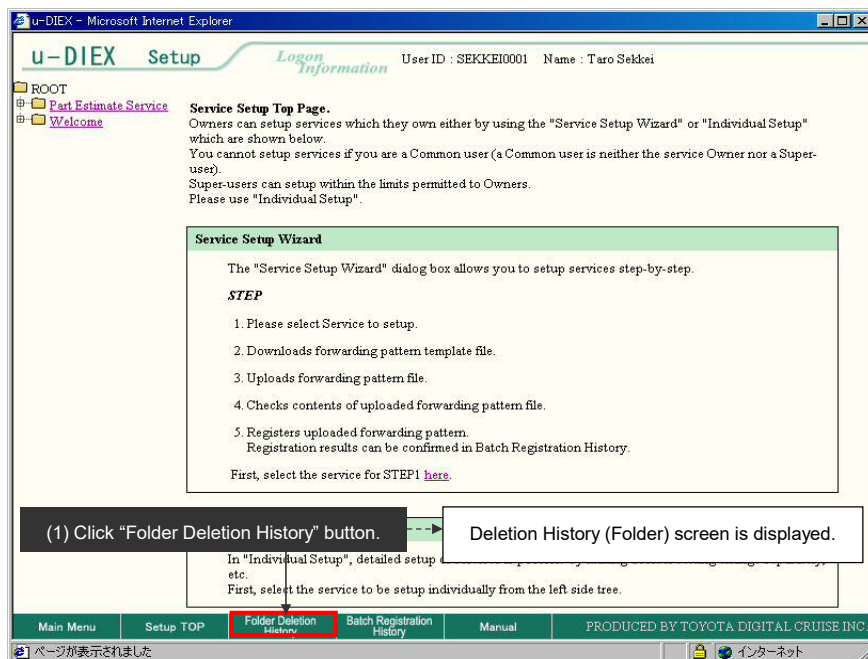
u-DIEX - Microsoft Internet Explorer

u-DIEX Setup Logon Information User ID : SEKKEI0001 Name : Taro Sekkei

ROOT
Part Estimate Service
Welcome

Service Setup Top Page.
Owners can setup services which they own either by using the "Service Setup Wizard" or "Individual Setup" which are shown below.
You cannot setup services if you are a Common user (a Common user is neither the service Owner nor a Super-user).
Super-users can setup within the limits permitted to Owners.
Please use "Individual Setup".

Service Setup Wizard

The "Service Setup Wizard" dialog box allows you to setup services step-by-step.

STEP

1. Please select Service to setup.

2. Downloads forwarding pattern template file.

3. Uploads forwarding pattern file.

4. Checks contents of uploaded forwarding pattern file.

5. Registers uploaded forwarding pattern.
Registration results can be confirmed in Batch Registration History.

First, select the service for STEP1 here.

(1) Click “Folder Deletion History” button.

Deletion History (Folder) screen is displayed.

In "Individual Setup", detailed setup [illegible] etc.
First, select the service to be setup individually from the left side tree.

Main Menu Setup TOP Folder Deletion History Batch Registration History Manual PRODUCED BY TOYOTA DIGITAL CRUISE INC.

ページが表示されました インターネット